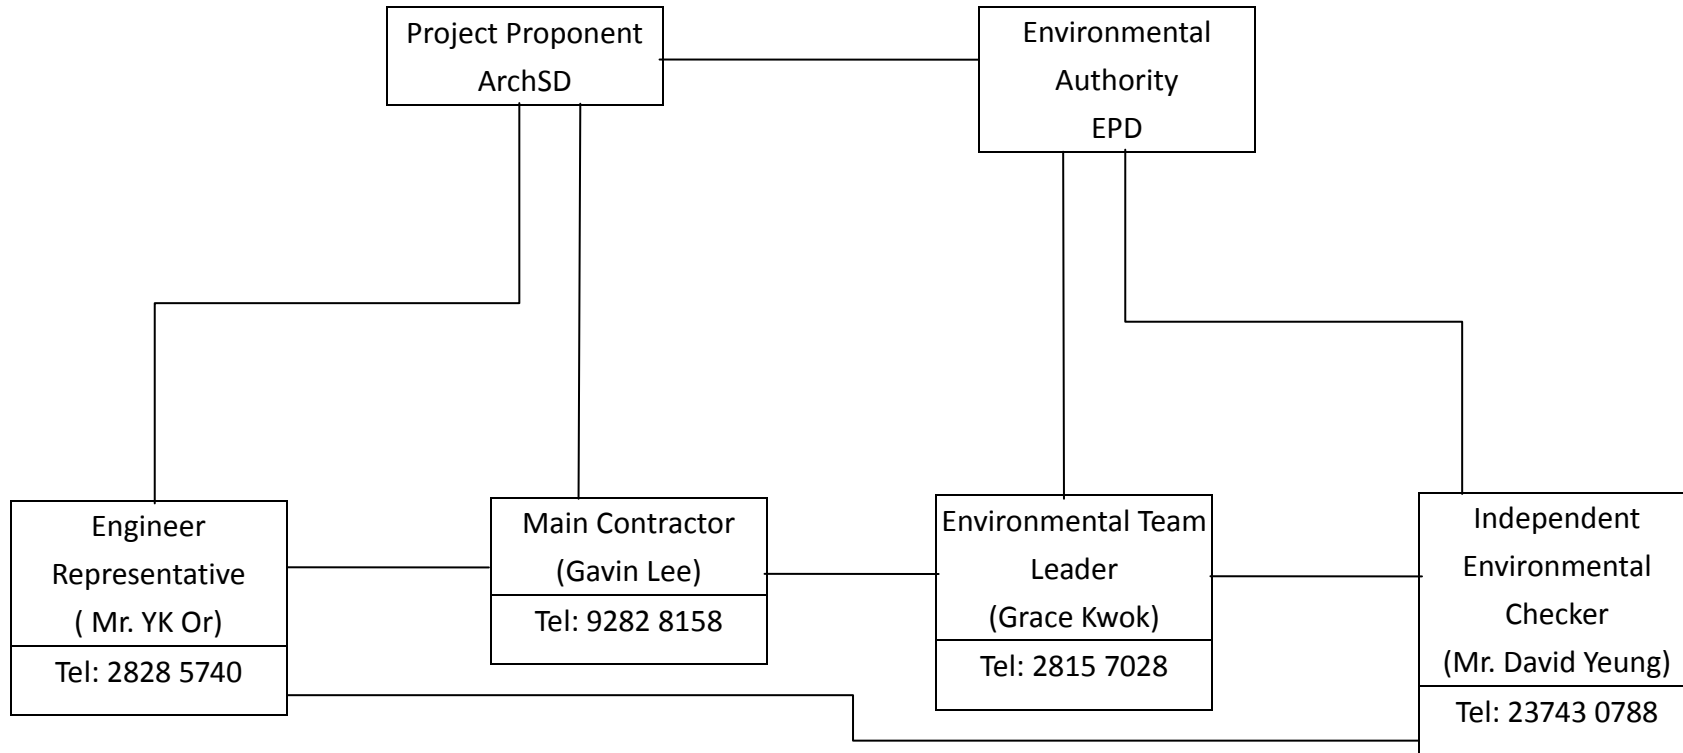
Project Proponent
ArchSD

Environmental
Authority
EPD

Engineer
Representative
( Mr. YK Or)
Tel: 2828 5740

Main Contractor
(Gavin Lee)
Tel: 9282 8158

Environmental Team
Leader
(Grace Kwok)
Tel: 2815 7028

Independent
Environmental
Checker
(Mr. David Yeung)
Tel: 23743 0788